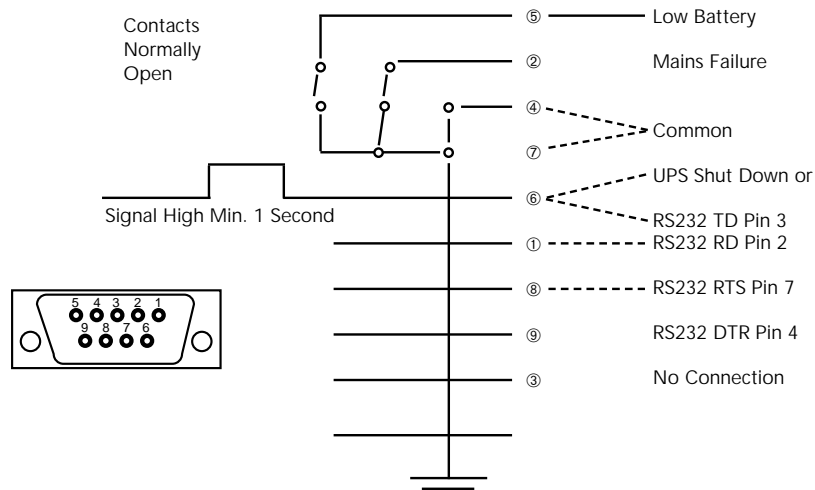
Contacts Normally Open

⑤ Low Battery

② Mains Failure

④
Common
⑦

UPS Shut Down or
⑥
RS232 TD Pin 3

Signal High Min. 1 Second

① RS232 RD Pin 2

⑧ RS232 RTS Pin 7

⑨ RS232 DTR Pin 4

③ No Connection

5 4 3 2 1
9 8 7 6